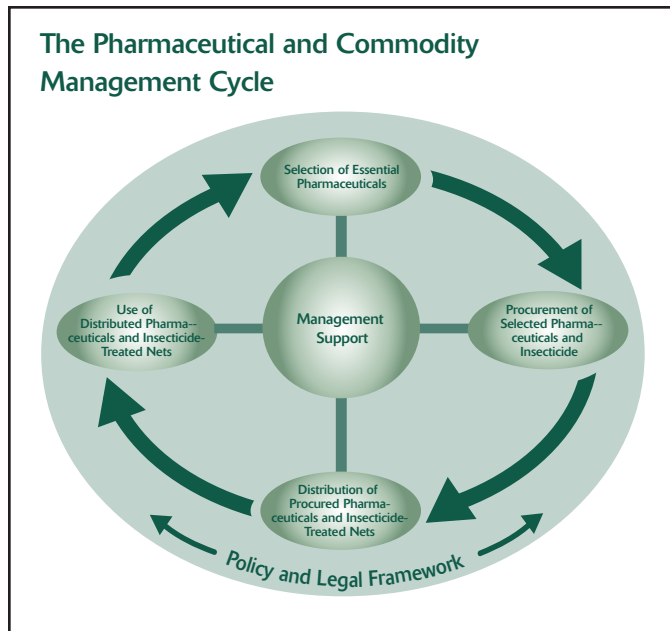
The Pharmaceutical and Commodity Management Cycle

Selection of Essential Pharmaceuticals

Procurement of Selected Pharma--ceuticals and Insecticide

Distribution of Procured Pharmaceuticals and Insecticide-Treated Nets

Use of Distributed Pharma--ceuticals and Insecticide-Treated Nets

Management Support

Policy and Legal Framework